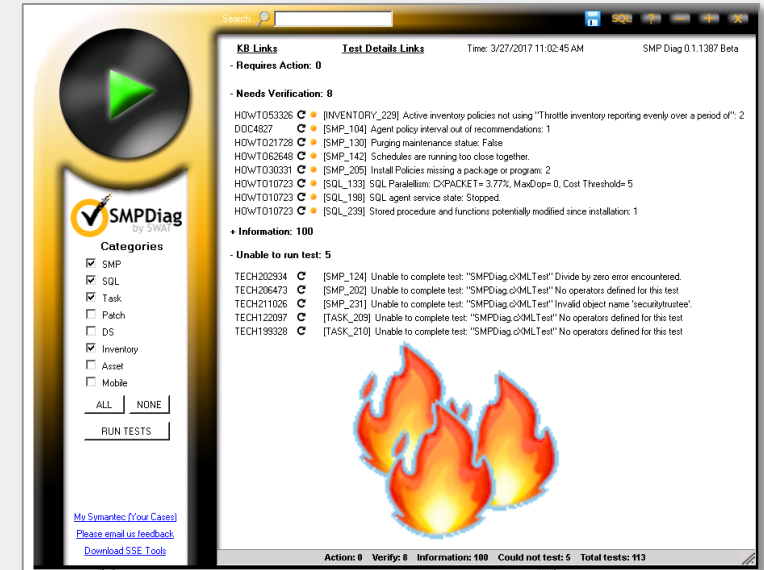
Search

SQL ? — + X

SMPDiag by SWAT

Categories

SMP
SQL
Task
Patch
DS
Inventory
Asset
Mobile

ALL NONE

RUN TESTS

My Symantec (Your Cases)
Please email us feedback
Download SSE Tools

KB Links Test Details Links Time: 3/27/2017 11:02:45 AM SMP Diag 0.1.1387 Beta

- Requires Action: 0

- Needs Verification: 8

HOWTO53326 [INVENTORY_229] Active inventory policies not using "Throttle inventory reporting evenly over a period of": 2
DOC4827 [SMP_104] Agent policy interval out of recommendations: 1
HOWTO21728 [SMP_130] Purging maintenance statue: False
HOWTO62648 [SMP_142] Schedules are running too close together.
HOWTO30331 [SMP_205] Install Policies missing a package or program: 2
HOWTO10723 [SQL_133] SQL Parallelism: CXPACKET= 3.77%, MaxDop= 0, Cost Threshold= 5
HOWTO10723 [SQL_198] SQL agent service state: Stopped.
HOWTO10723 [SQL_239] Stored procedure and functions potentially modified since installation: 1

+ Information: 100

- Unable to run test: 5

TECH202934 [SMP_124] Unable to complete test: "SMPDiag.cXMLTest" Divide by zero error encountered.
TECH206473 [SMP_202] Unable to complete test: "SMPDiag.cXMLTest" No operators defined for this test
TECH211026 [SMP_231] Unable to complete test: "SMPDiag.cXMLTest" Invalid object name 'securitytrustee'.
TECH122097 [TASK_209] Unable to complete test: "SMPDiag.cXMLTest" No operators defined for this test
TECH199328 [TASK_210] Unable to complete test: "SMPDiag.cXMLTest" No operators defined for this test

Action: 0 Verify: 8 Information: 100 Could not test: 5 Total tests: 113